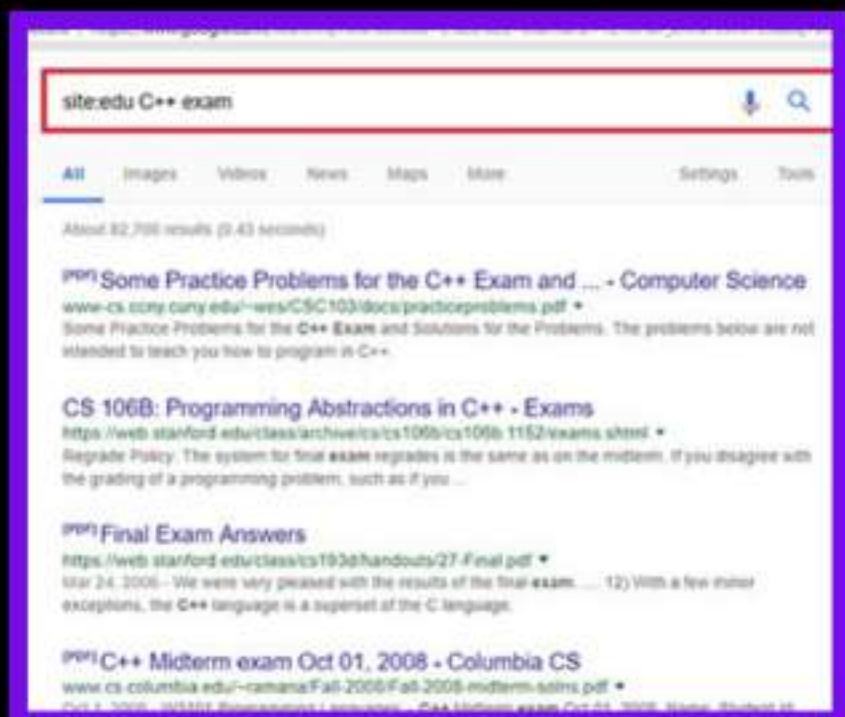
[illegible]

site:edu C++ exam

All Images Videos News Maps More Settings Tools

About 82,700 results (0.43 seconds)

[PDF] Some Practice Problems for the C++ Exam and ... - Computer Science
www-cs.ccny.cuny.edu/~wes/CSC103/docs/practiceproblems.pdf ▾
Some Practice Problems for the C++ Exam and Solutions for the Problems. The problems below are not intended to teach you how to program in C++.

CS 106B: Programming Abstractions in C++ - Exams
https://web.stanford.edu/class/archive/cs/cs106b/cs106b.1152/exams.shtml ▾
Regrade Policy. The system for final exam regrades is the same as on the midterm. If you disagree with the grading of a programming problem, such as if you ...

[PDF] Final Exam Answers
https://web.stanford.edu/class/cs193d/handouts/27-Final.pdf ▾
Mar 24, 2006 - We were very pleased with the results of the final exam. ... 12) With a few minor exceptions, the C++ language is a superset of the C language.

[PDF] C++ Midterm exam Oct 01, 2008 - Columbia CS
www.cs.columbia.edu/~ramana/Fall-2008/Fall-2008-midterm-solns.pdf ▾
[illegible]